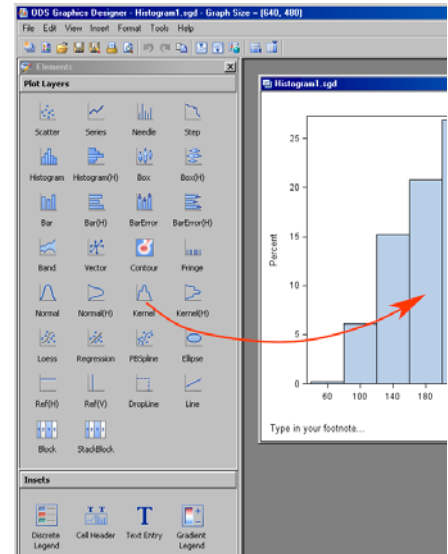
ODS Graphics Designer - Histogram1.sgd - Graph Size = (640, 480)

File Edit View Insert Format Tools Help

Elements

Plot Layers

Scatter Series Needle Step

Histogram Histogram(H) Box Box(H)

Bar Bar(H) BarError BarError(H)

Band Vector Contour Fringe

Normal Normal(H) Kernel Kernel(H)

Loess Regression PBSpline Ellipse

Ref(H) Ref(V) DropLine Line

Block StackBlock

Insets

Discrete Legend Cell Header Text Entry Gradient Legend

Histogram1.sgd

25

20

15

10

5

0

Percent

60 100 140 180

Type in your footnote...